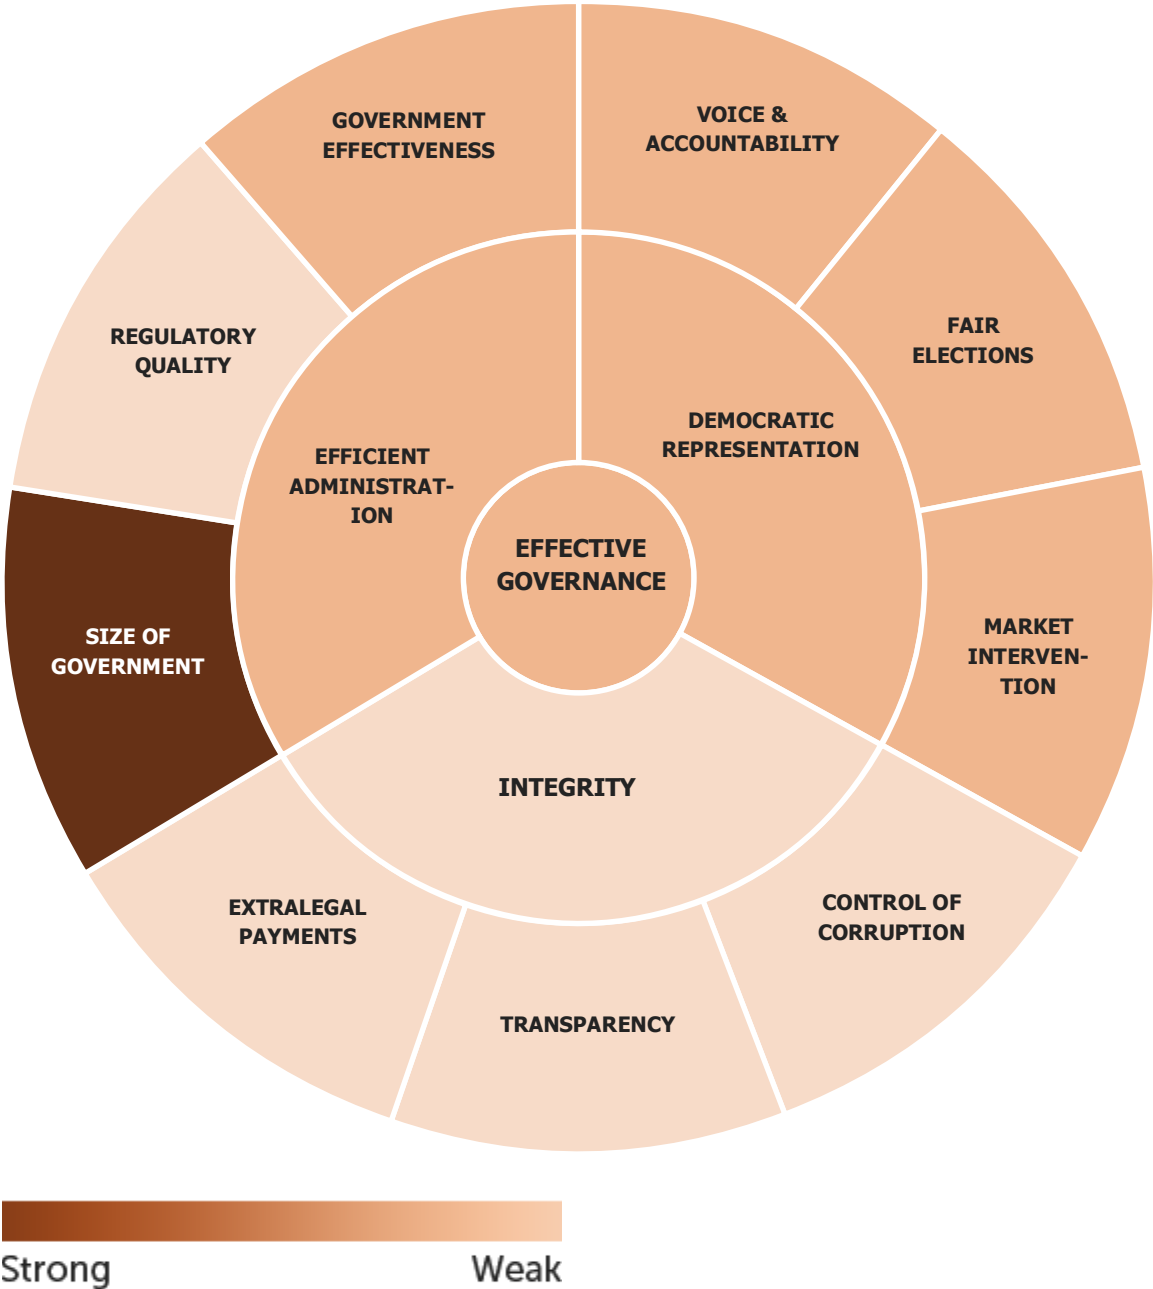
GOVERNMENT EFFECTIVENESS

VOICE & ACCOUNTABILITY

REGULATORY QUALITY

FAIR ELECTIONS

EFFICIENT ADMINISTRATION

DEMOCRATIC REPRESENTATION

EFFECTIVE GOVERNANCE

SIZE OF GOVERNMENT

MARKET INTERVENTION

INTEGRITY

EXTRALEGAL PAYMENTS

CONTROL OF CORRUPTION

TRANSPARENCY

Strong

Weak